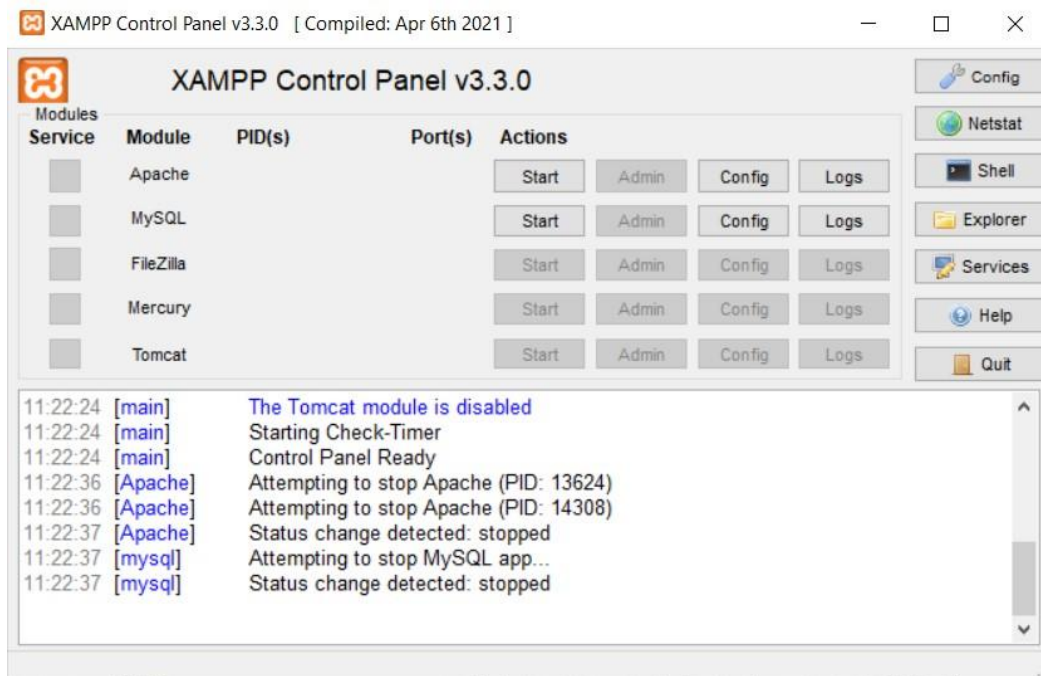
XAMPP Control Panel v3.3.0 [ Compiled: Apr 6th 2021 ]

XAMPP Control Panel v3.3.0

Modules

| Service | Module | PID(s) | Port(s) | Actions | | | |
|---|---|---|---|---|---|---|---|
| | Apache | | | Start | Admin | Config | Logs |
| | MySQL | | | Start | Admin | Config | Logs |
| | FileZilla | | | Start | Admin | Config | Logs |
| | Mercury | | | Start | Admin | Config | Logs |
| | Tomcat | | | Start | Admin | Config | Logs |

Config
Netstat
Shell
Explorer
Services
Help
Quit

11:22:24 [main] The Tomcat module is disabled
11:22:24 [main] Starting Check-Timer
11:22:24 [main] Control Panel Ready
11:22:36 [Apache] Attempting to stop Apache (PID: 13624)
11:22:36 [Apache] Attempting to stop Apache (PID: 14308)
11:22:37 [Apache] Status change detected: stopped
11:22:37 [mysql] Attempting to stop MySQL app...
11:22:37 [mysql] Status change detected: stopped